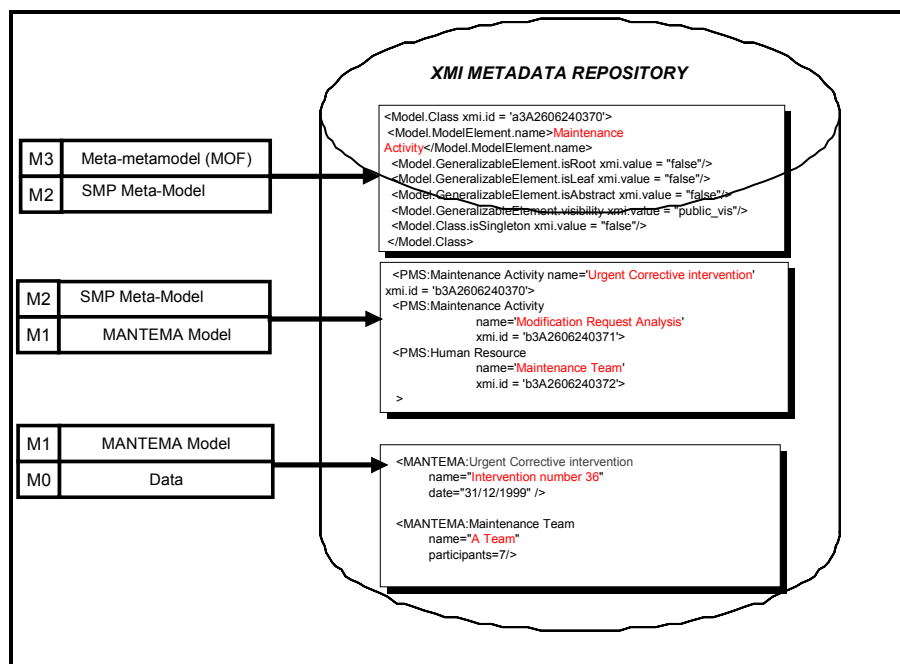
XMI METADATA REPOSITORY

| M3 | Meta-metamodel (MOF) |
|---|---|
| M2 | SMP Meta-Model |

<Model.Class xmi.id = 'a3A2606240370'>
<Model.ModelElement.name>Maintenance Activity</Model.ModelElement.name>
<Model.GeneralizableElement.isRoot xmi.value = "false"/>
<Model.GeneralizableElement.isLeaf xmi.value = "false"/>
<Model.GeneralizableElement.isAbstract xmi.value = "false"/>
<Model.GeneralizableElement.visibility xmi.value = "public_vis"/>
<Model.Class.isSingleton xmi.value = "false"/>
</Model.Class>

| M2 | SMP Meta-Model |
|---|---|
| M1 | MANTEMA Model |

<PMS:Maintenance Activity name='Urgent Corrective intervention' xmi.id = 'b3A2606240370'>
<PMS:Maintenance Activity
name='Modification Request Analysis'
xmi.id = 'b3A2606240371'>
<PMS:Human Resource
name='Maintenance Team'
xmi.id = 'b3A2606240372'>
>

| M1 | MANTEMA Model |
|---|---|
| M0 | Data |

<MANTEMA:Urgent Corrective intervention
name="Intervention number 36"
date="31/12/1999" />

<MANTEMA:Maintenance Team
name="A Team"
participants=7/>